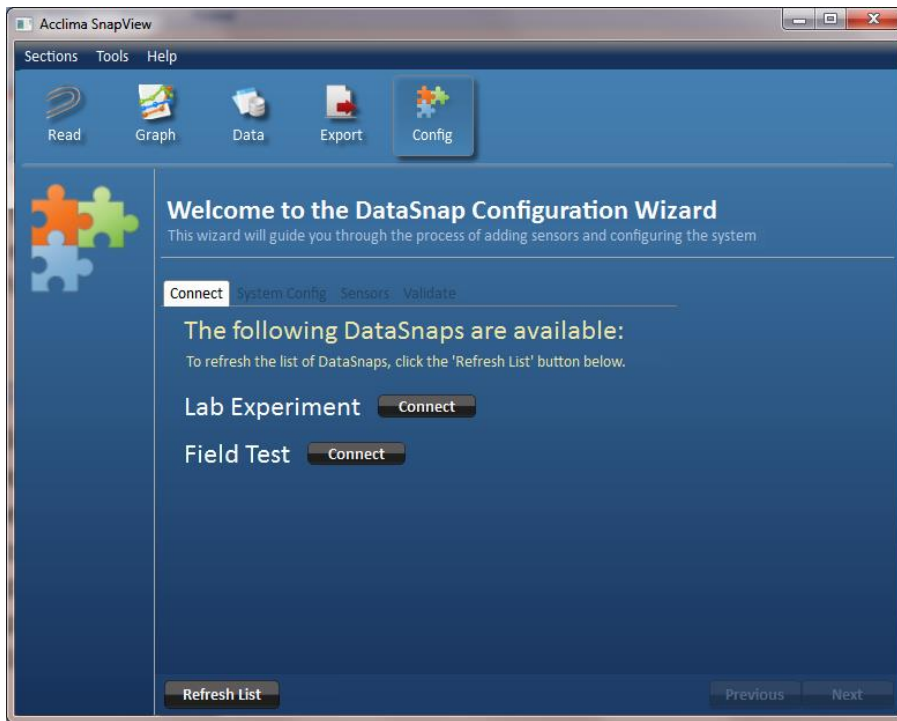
Acclima SnapView

Sections Tools Help

Read Graph Data Export Config

Welcome to the DataSnap Configuration Wizard

This wizard will guide you through the process of adding sensors and configuring the system

Connect System Config Sensors Validate

The following DataSnaps are available:

To refresh the list of DataSnaps, click the 'Refresh List' button below.

Lab Experiment Connect

Field Test Connect

Refresh List

Previous Next